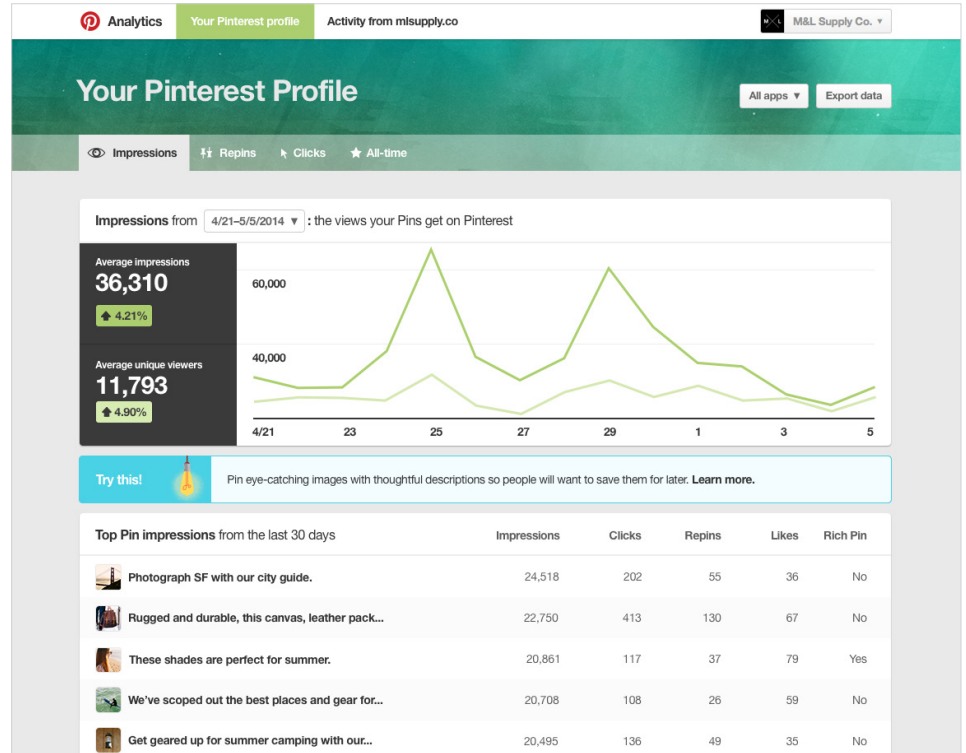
Analytics Your Pinterest profile Activity from mlsupply.co

M&L Supply Co. ▾

Your Pinterest Profile

All apps ▾ Export data

Impressions Repins Clicks All-time

Impressions from 4/21–5/5/2014 ▾ : the views your Pins get on Pinterest

Average impressions
36,310
4.21%

Average unique viewers
11,793
4.90%

60,000
40,000

4/21 23 25 27 29 1 3 5

Try this!

Pin eye-catching images with thoughtful descriptions so people will want to save them for later. Learn more.

| Top Pin impressions from the last 30 days | Impressions | Clicks | Repins | Likes | Rich Pin |
|---|---|---|---|---|---|
| Photograph SF with our city guide. | 24,518 | 202 | 55 | 36 | No |
| Rugged and durable, this canvas, leather pack... | 22,750 | 413 | 130 | 67 | No |
| These shades are perfect for summer. | 20,861 | 117 | 37 | 79 | Yes |
| We've scoped out the best places and gear for... | 20,708 | 108 | 26 | 59 | No |
| Get geared up for summer camping with our... | 20,495 | 136 | 49 | 35 | No |